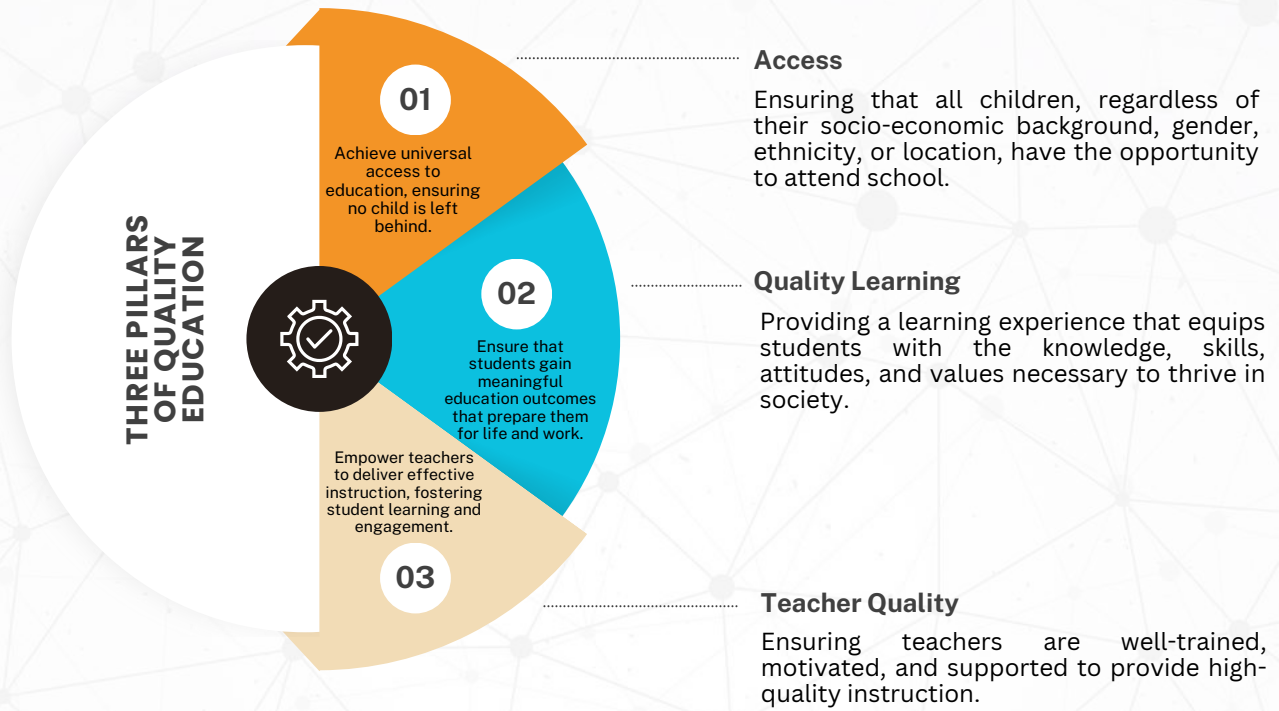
THREE PILLARS OF QUALITY EDUCATION

01

Achieve universal access to education, ensuring no child is left behind.

02

Ensure that students gain meaningful education outcomes that prepare them for life and work.

Empower teachers to deliver effective instruction, fostering student learning and engagement.

03

Access

Ensuring that all children, regardless of their socio-economic background, gender, ethnicity, or location, have the opportunity to attend school.

Quality Learning

Providing a learning experience that equips students with the knowledge, skills, attitudes, and values necessary to thrive in society.

Teacher Quality

Ensuring teachers are well-trained, motivated, and supported to provide high-quality instruction.